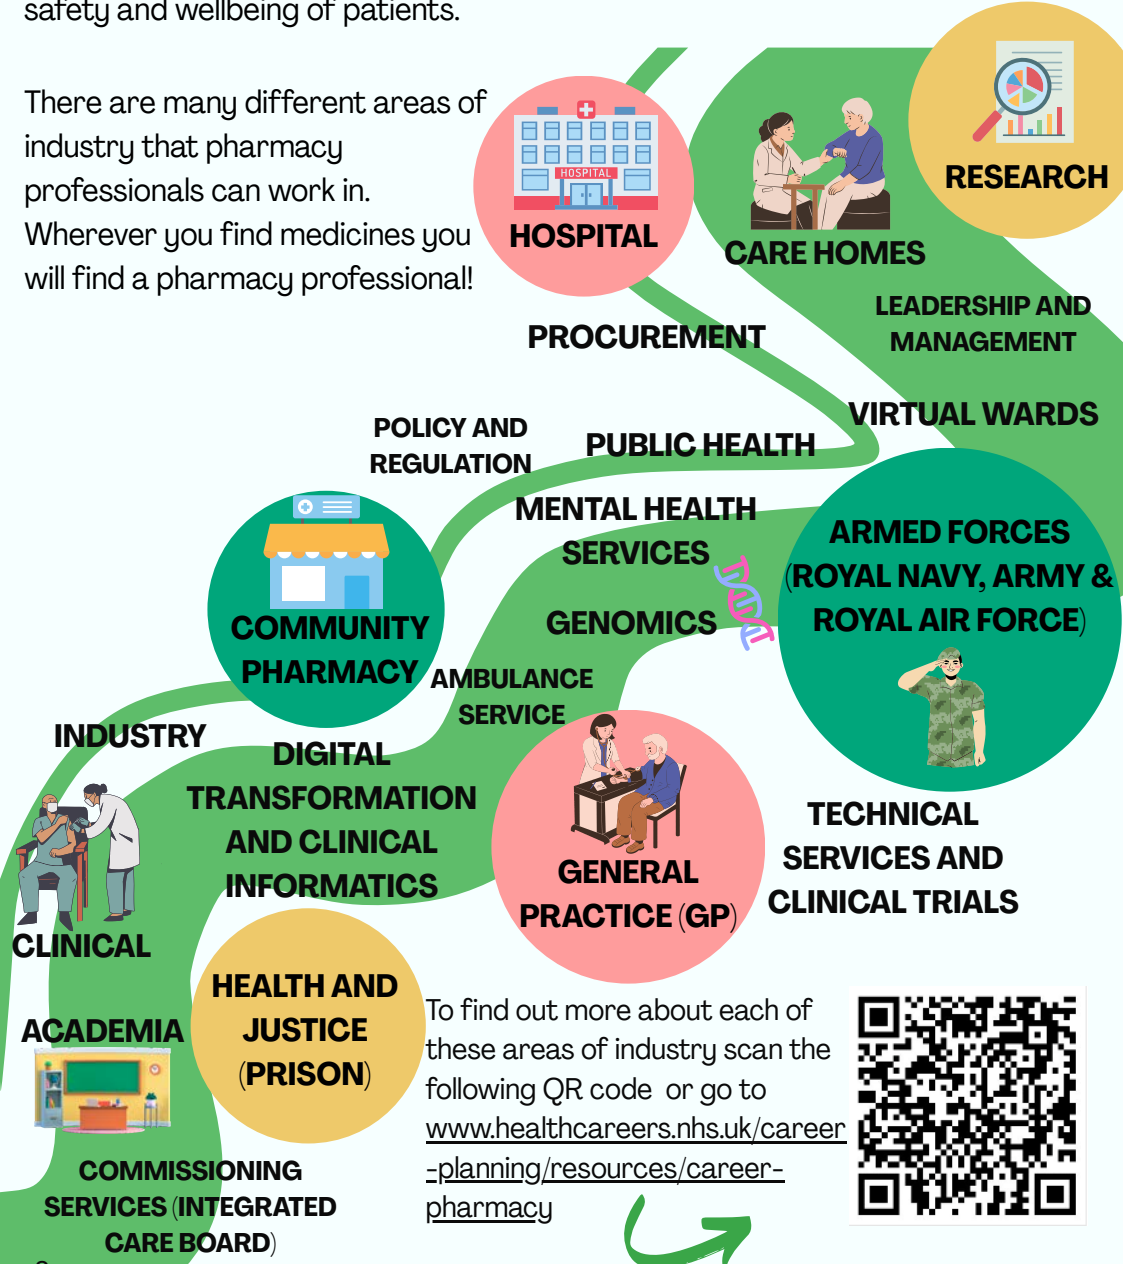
safety and wellbeing of patients.

There are many different areas of industry that pharmacy professionals can work in. Wherever you find medicines you will find a pharmacy professional!

HOSPITAL

CARE HOMES

RESEARCH

PROCUREMENT

LEADERSHIP AND MANAGEMENT

VIRTUAL WARDS

POLICY AND REGULATION

PUBLIC HEALTH

MENTAL HEALTH SERVICES

GENOMICS

ARMED FORCES (ROYAL NAVY, ARMY & ROYAL AIR FORCE)

COMMUNITY PHARMACY

AMBULANCE SERVICE

INDUSTRY

DIGITAL TRANSFORMATION AND CLINICAL INFORMATICS

GENERAL PRACTICE (GP)

TECHNICAL SERVICES AND CLINICAL TRIALS

CLINICAL

HEALTH AND JUSTICE (PRISON)

ACADEMIA

To find out more about each of these areas of industry scan the following QR code or go to www.healthcareers.nhs.uk/career-planning/resources/career-pharmacy

COMMISSIONING SERVICES (INTEGRATED CARE BOARD)